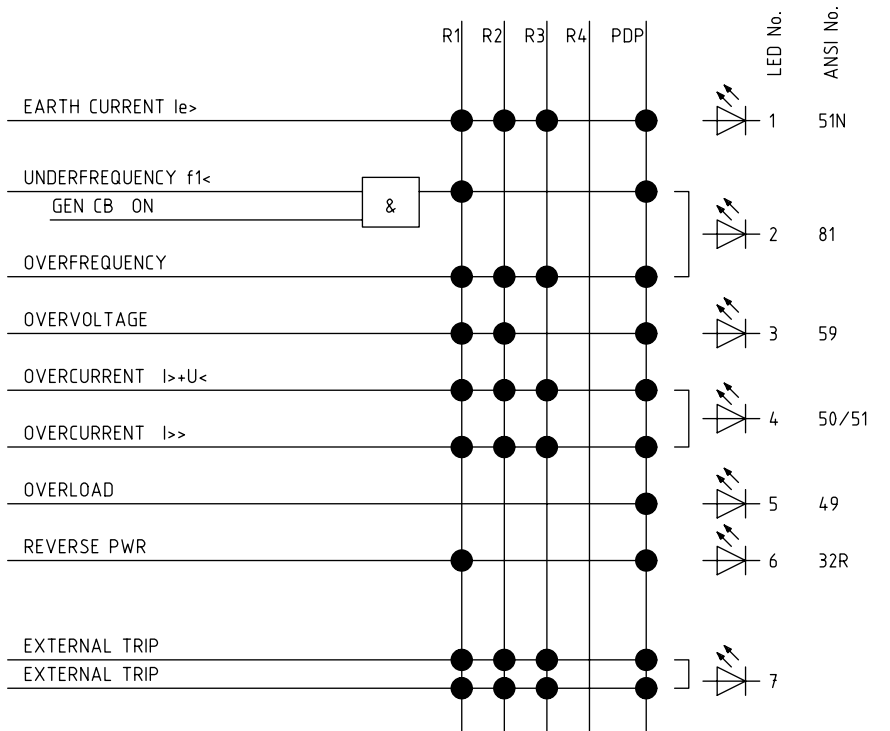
R1 R2 R3 R4 PDP

LED No.

ANSI No.

EARTH CURRENT Ie>

1

51N

UNDERFREQUENCY f1<

GEN CB ON

&

2

81

OVERFREQUENCY

OVERVOLTAGE

3

59

OVERCURRENT I>+U<

4

50/51

OVERCURRENT I>>

OVERLOAD

5

49

REVERSE PWR

6

32R

EXTERNAL TRIP

EXTERNAL TRIP

7